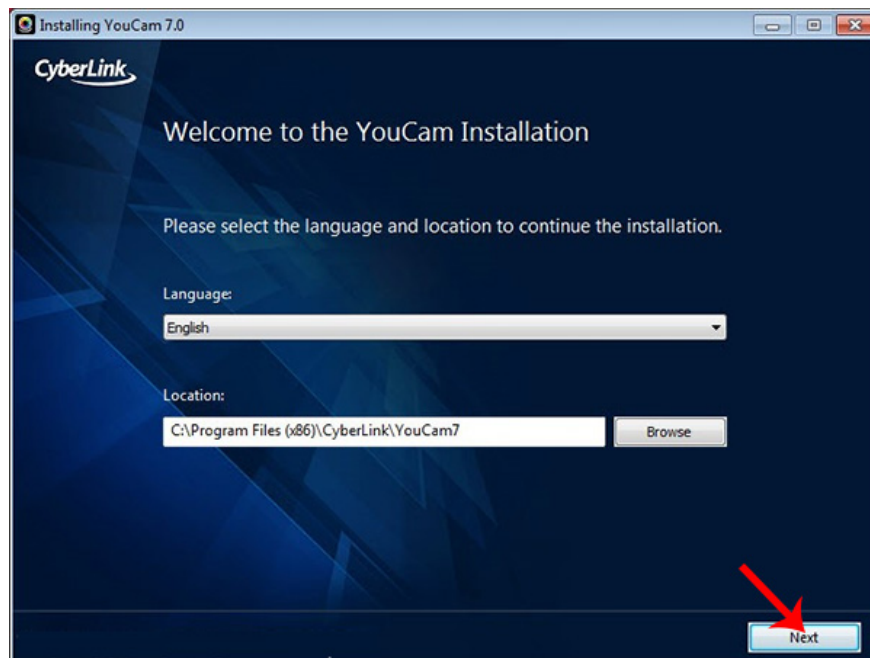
Installing YouCam 7.0

CyberLink

Welcome to the YouCam Installation

Please select the language and location to continue the installation.

Language:

English

Location:

C:\Program Files (x86)\CyberLink\YouCam7

Browse

Next